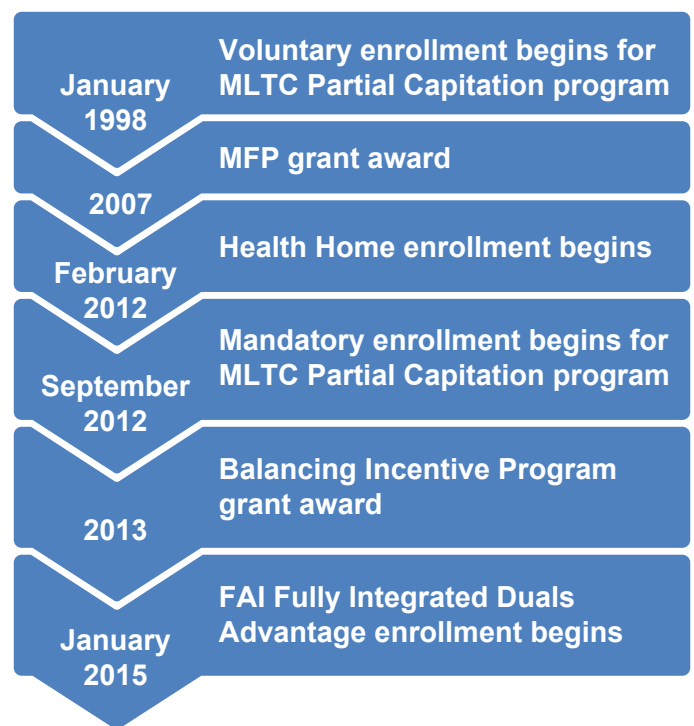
January 1998

Voluntary enrollment begins for MLTC Partial Capitation program

2007

MFP grant award

February 2012

Health Home enrollment begins

September 2012

Mandatory enrollment begins for MLTC Partial Capitation program

2013

Balancing Incentive Program grant award

January 2015

FAI Fully Integrated Duals Advantage enrollment begins